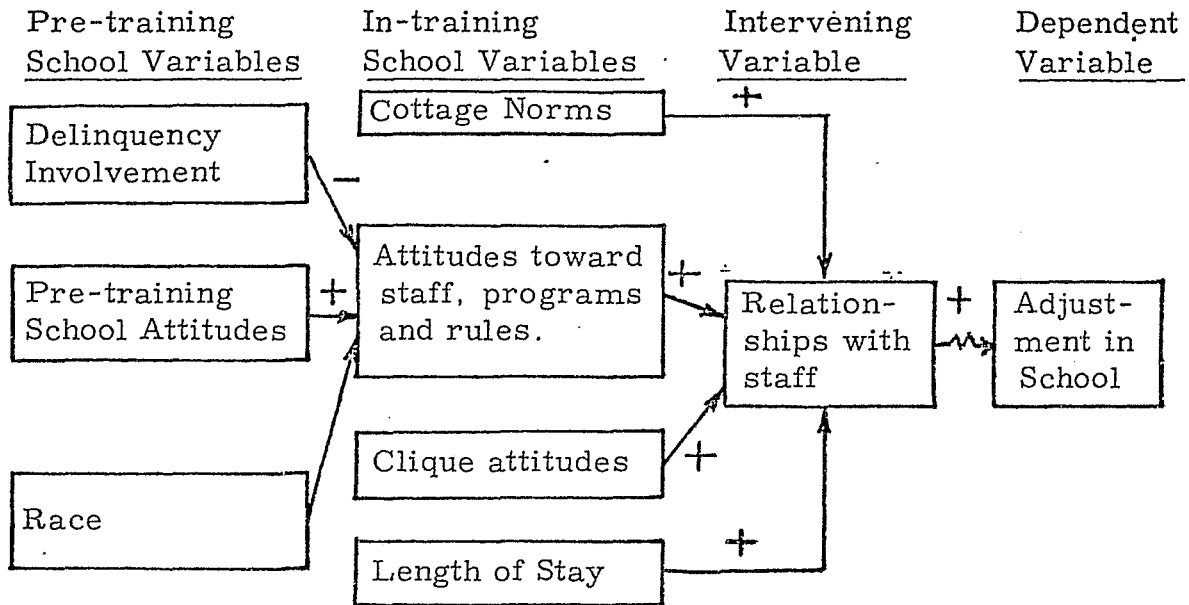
Pre-training School Variables

In-training School Variables

Intervening Variable

Dependent Variable

Cottage Norms

+

Delinquency Involvement

−

Attitudes toward staff, programs and rules.

Pre-training School Attitudes

+

+

Relationships with staff

+

Adjustment in School

Clique attitudes

+

Race

Length of Stay

+